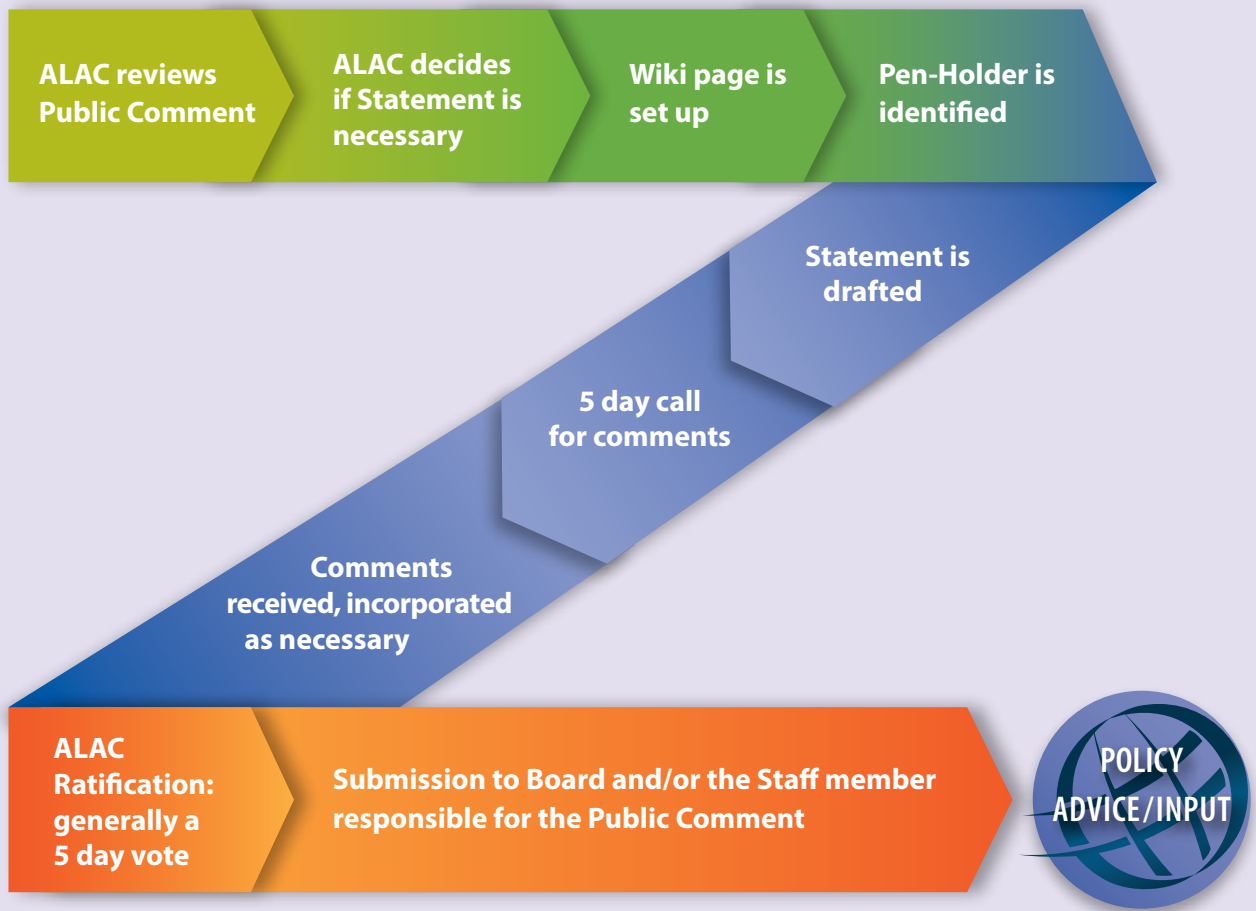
ALAC reviews Public Comment

ALAC decides if Statement is necessary

Wiki page is set up

Pen-Holder is identified

Statement is drafted

5 day call for comments

Comments received, incorporated as necessary

ALAC Ratification: generally a 5 day vote

Submission to Board and/or the Staff member responsible for the Public Comment

POLICY ADVICE/INPUT